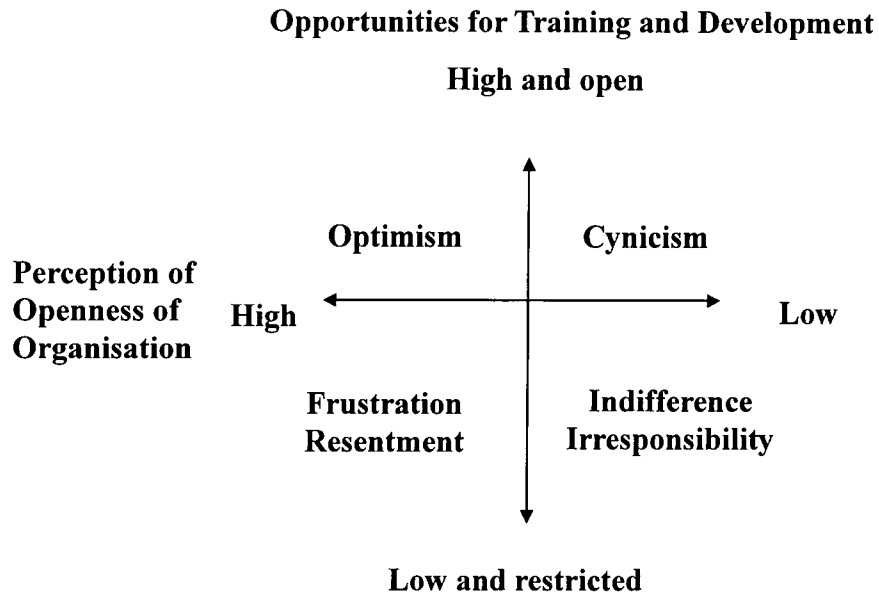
Opportunities for Training and Development

High and open

Optimism

Cynicism

Perception of Openness of Organisation

High

Low

Frustration
Resentment

Indifference
Irresponsibility

Low and restricted